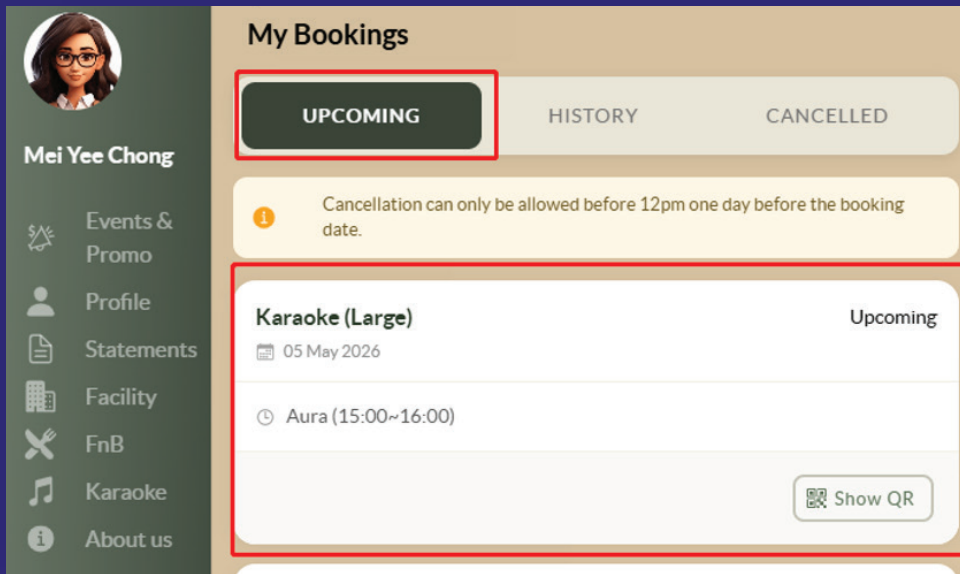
Mei Yee Chong

Events & Promo

Profile

Statements

Facility

FnB

Karaoke

About us

My Bookings

UPCOMING

HISTORY

CANCELLED

Cancellation can only be allowed before 12pm one day before the booking date.

Karaoke (Large)

Upcoming

05 May 2026

Aura (15:00~16:00)

Show QR